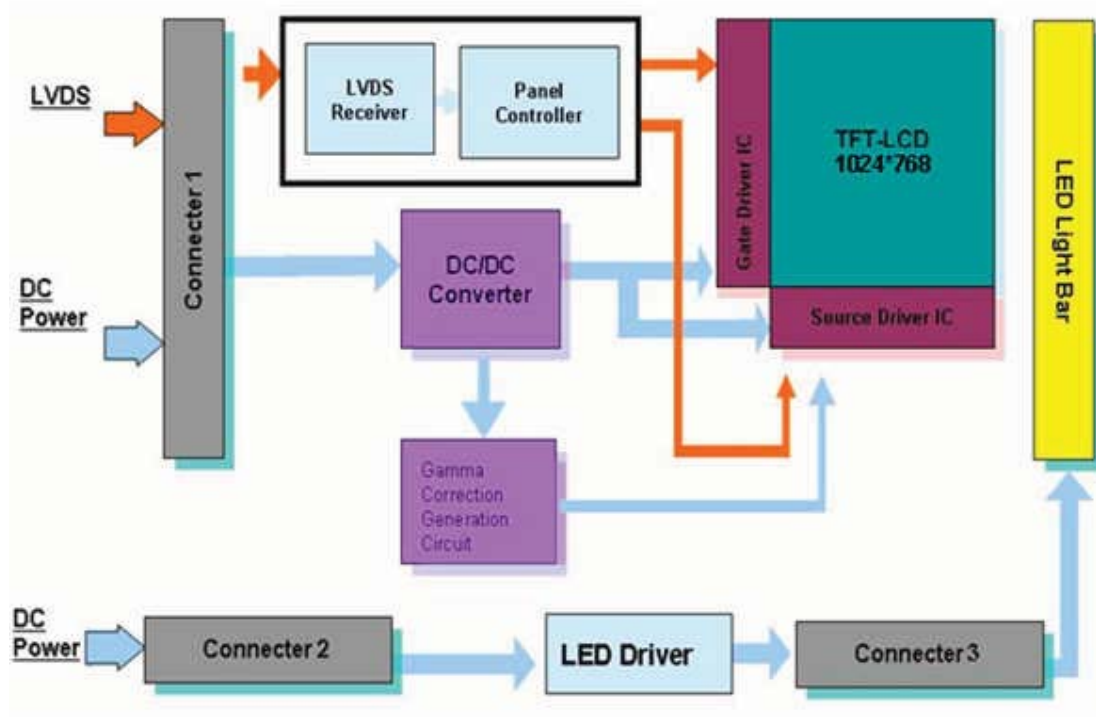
LVDS

DC
Power

Connecter 1

LVDS
Receiver

Panel
Controller

Gate Driver IC

TFT-LCD
1024*768

Source Driver IC

LED Light Bar

DC/DC
Converter

Gamma
Correction
Generation
Circuit

DC
Power

Connecter 2

LED Driver

Connecter 3